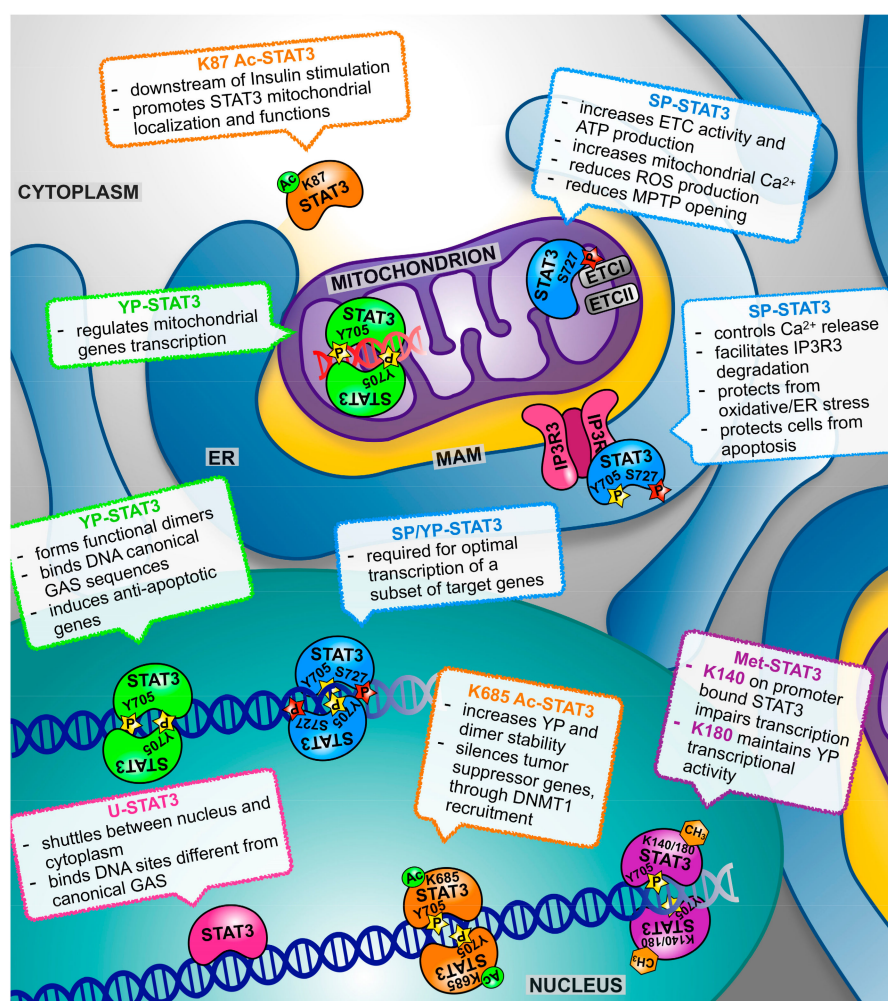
K87 Ac-STAT3
- downstream of Insulin stimulation
- promotes STAT3 mitochondrial localization and functions

SP-STAT3
- increases ETC activity and ATP production
- increases mitochondrial $Ca^{2+}$
- reduces ROS production
- reduces MPTP opening

CYTOPLASM

Ac K87 STAT3

MITOCHONDRION

STAT3 S727 P ETCI ETCII

YP-STAT3
- regulates mitochondrial genes transcription

STAT3 Y705 P P Y705 STAT3

SP-STAT3
- controls $Ca^{2+}$ release
- facilitates IP3R3 degradation
- protects from oxidative/ER stress
- protects cells from apoptosis

ER

MAM

IP3R3 IP3R3

STAT3 Y705 S727 P P

YP-STAT3
- forms functional dimers
- binds DNA canonical GAS sequences
- induces anti-apoptotic genes

SP/YP-STAT3
- required for optimal transcription of a subset of target genes

STAT3 Y705 P P Y705 STAT3

STAT3 Y705 S727 P P P P S727 Y705 STAT3

Met-STAT3
- K140 on promoter bound STAT3 impairs transcription
- K180 maintains YP transcriptional activity

K685 Ac-STAT3
- increases YP and dimer stability
- silences tumor suppressor genes, through DNMT1 recruitment

U-STAT3
- shuttles between nucleus and cytoplasm
- binds DNA sites different from canonical GAS

$CH_3$ K140/180 STAT3 Y705 P P Y705 STAT3 K140/180 $CH_3$

Ac K685 STAT3 Y705 P P Y705 STAT3 K685 Ac

STAT3

NUCLEUS